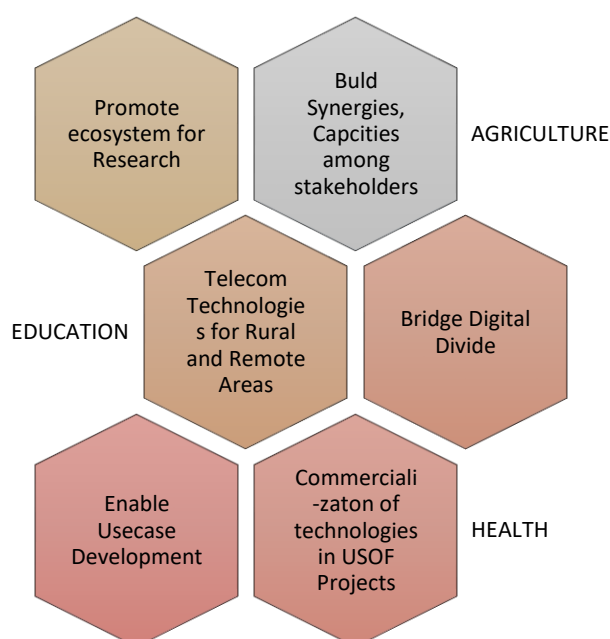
Promote ecosystem for Research

Buld Synergies, Capcities among stakeholders

AGRICULTURE

EDUCATION

Telecom Technologies for Rural and Remote Areas

Bridge Digital Divide

Enable Usecase Development

Commerciali-zaton of technologies in USOF Projects

HEALTH